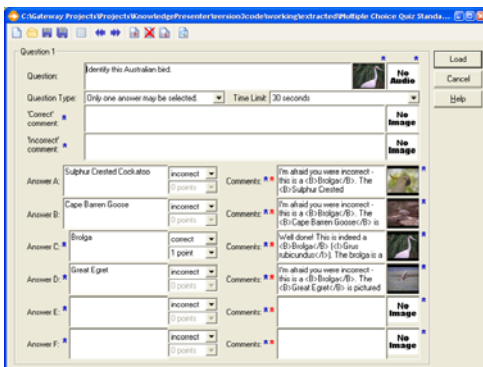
C:\Gateway Projects\Projects\KnowledgePresenter\version3code\working\extracted\Multiple Choice Quiz Standa...

Question 1

Question: Identify this Australian bird.

No Audio

Load

Cancel

Help

Question Type: Only one answer may be selected. Time Limit: 30 seconds

'Correct' comment:

No Image

'Incorrect' comment:

No Image

Answer A: Sulphur Crested Cockatoo incorrect 0 points Comments: I'm afraid you were incorrect - this is a <B>Brolga</B>. The <B>Sulphur Crested

Answer B: Cape Barren Goose incorrect 0 points Comments: I'm afraid you were incorrect - this is a <B>Brolga</B>. The <B>Cape Barren Goose</B> is

Answer C: Brolga correct 1 point Comments: Well done! This is indeed a <B>Brolga</B> (<I>Grus rubicundus</I>). The brolga is a

Answer D: Great Egret incorrect 0 points Comments: I'm afraid you were incorrect - this is a <B>Brolga</B>. The <B>Great Egret</B> is pictured

Answer E: incorrect 0 points Comments: No Image

Answer F: incorrect 0 points Comments: No Image